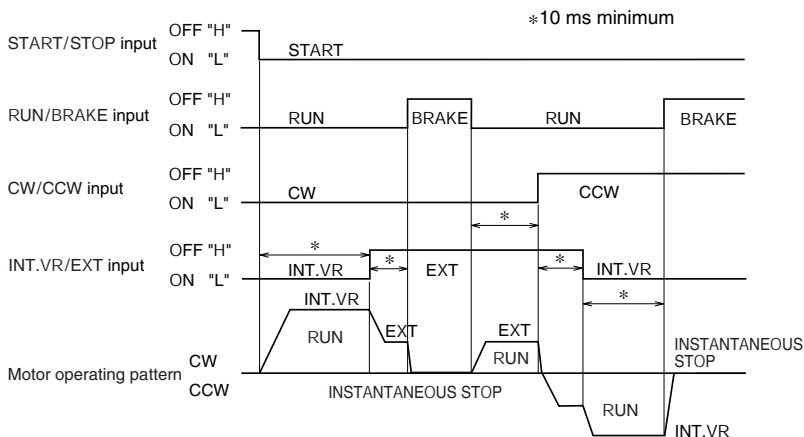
*10 ms minimum

START/STOP input
OFF "H"
ON "L"
START

RUN/BRAKE input
OFF "H"
ON "L"
RUN
BRAKE
RUN
BRAKE

CW/CCW input
OFF "H"
ON "L"
CW
CCW

*

INT.VR/EXT input
OFF "H"
ON "L"
*
*
INT.VR
EXT
*
INT.VR
*

INT.VR
RUN
EXT
EXT
RUN
INSTANTANEOUS STOP

Motor operating pattern
CW
CCW
INSTANTANEOUS STOP
RUN
INT.VR